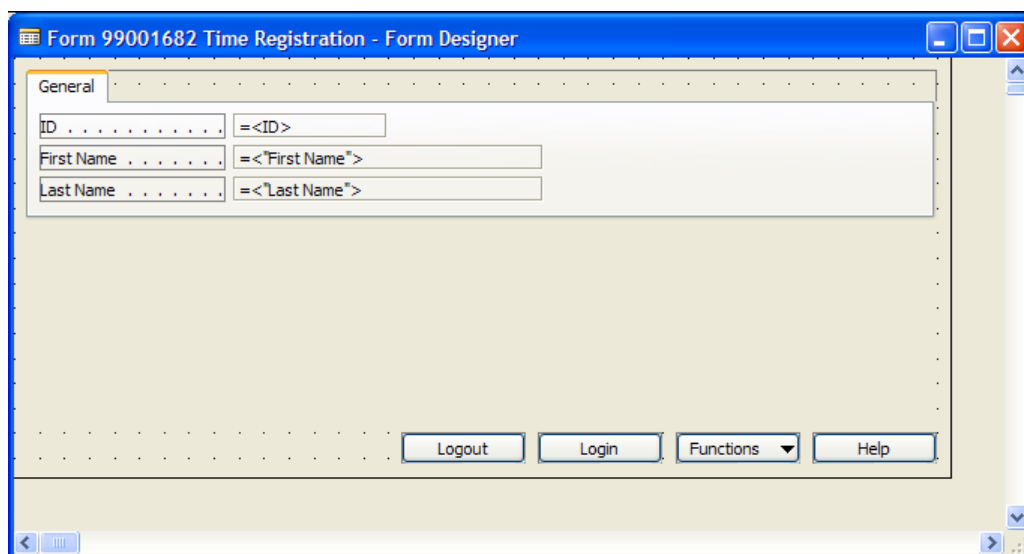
Form 99001682 Time Registration - Form Designer

General

ID . . . . . . . . . . . . =<ID>

First Name . . . . . . . =<"First Name">

Last Name . . . . . . . =<"Last Name">

Logout Login Functions Help